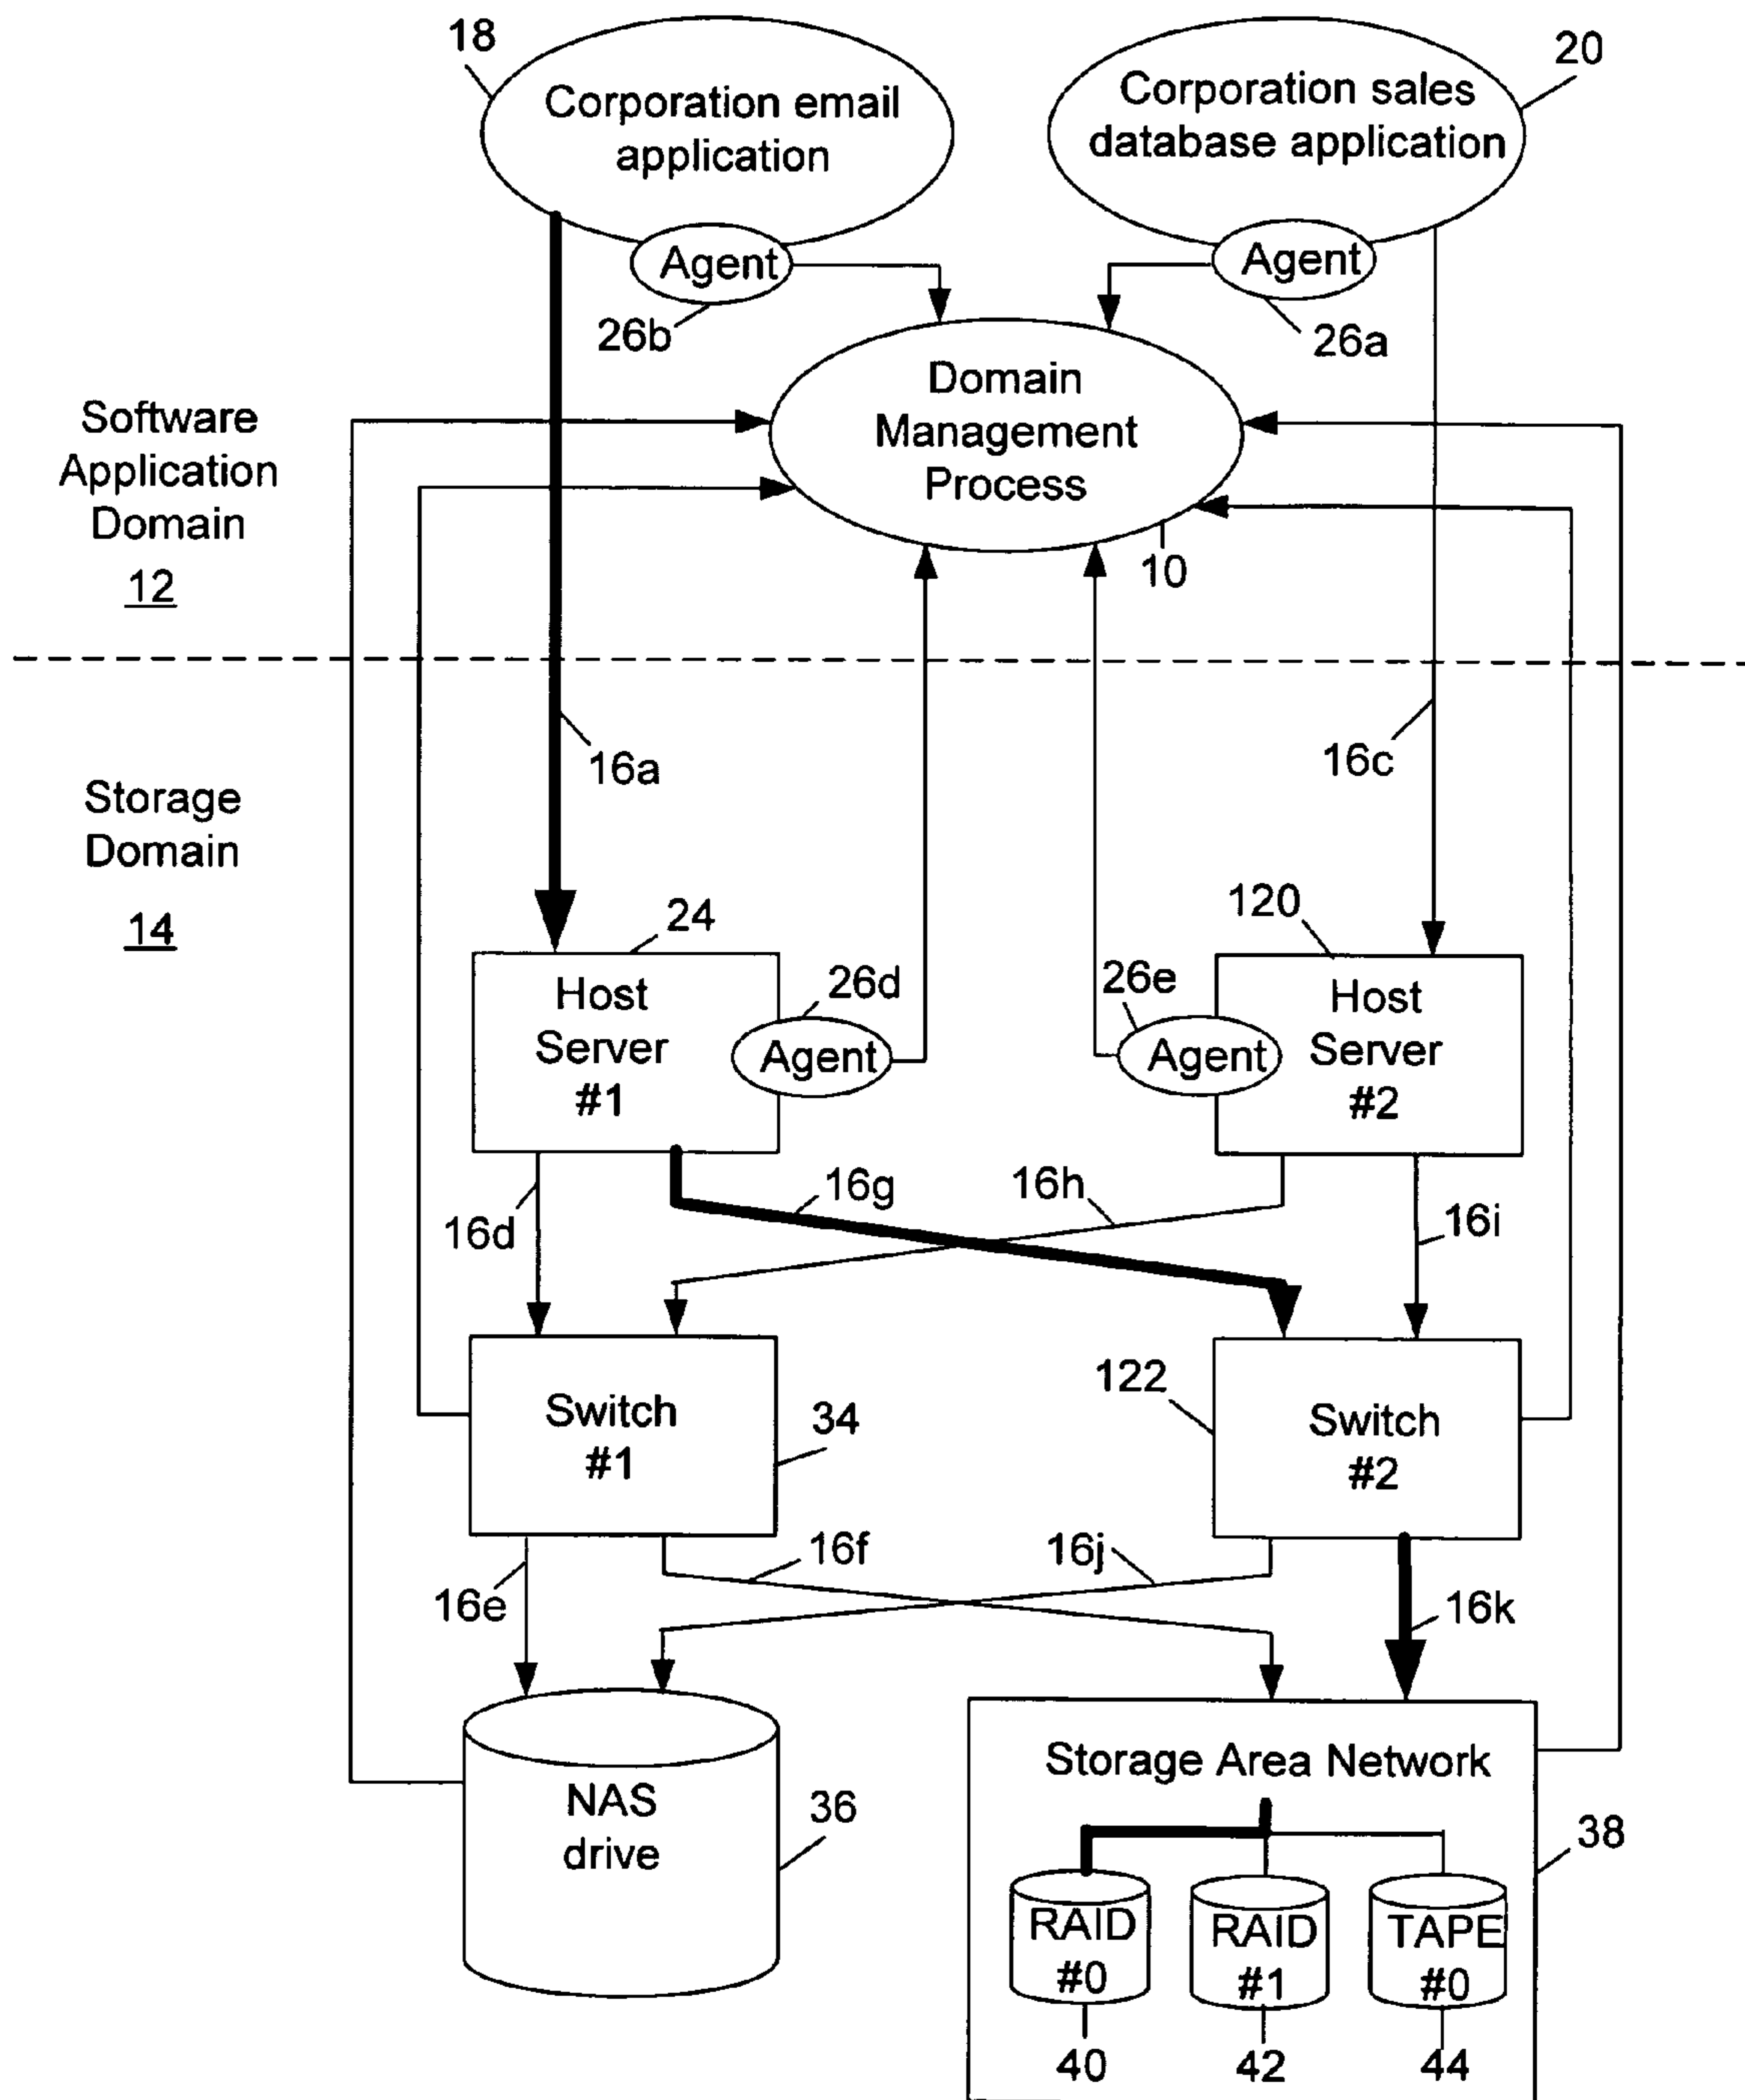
18
Corporation email application
20
Corporation sales database application
Agent
Agent
26b
26a
Domain Management Process
10
Software Application Domain
12
Storage Domain
14
16a
16c
24
120
Host Server #1
26d
Agent
26e
Agent
Host Server #2
16g
16h
16d
16i
Switch #1
34
122
Switch #2
16f
16j
16e
16k
NAS drive
36
Storage Area Network
38
RAID #0
RAID #1
TAPE #0
40
42
44